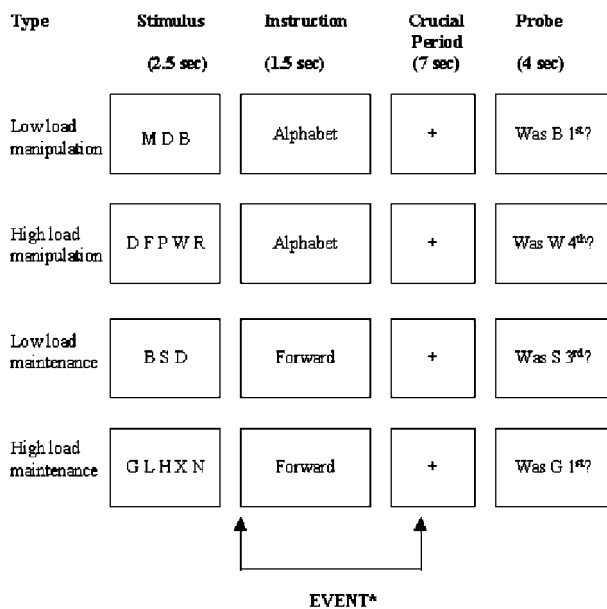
| Type | Stimulus (2.5 sec) | Instruction (1.5 sec) | Crucial Period (7 sec) | Probe (4 sec) |
|---|---|---|---|---|
| Low load manipulation | M D B | Alphabet | + | Was B 1$^{st}$? |
| High load manipulation | D F P W R | Alphabet | + | Was W 4$^{th}$? |
| Low load maintenance | B S D | Forward | + | Was S 3$^{rd}$? |
| High load maintenance | G L H X N | Forward | + | Was G 1$^{st}$? |

EVENT*